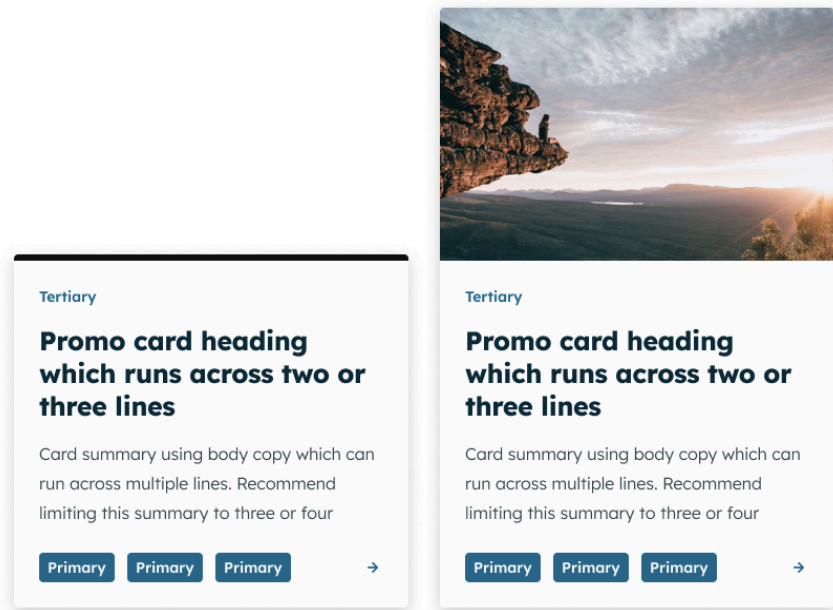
Tertiary

Promo card heading which runs across two or three lines

Card summary using body copy which can run across multiple lines. Recommend limiting this summary to three or four

Primary Primary Primary →

Tertiary

Promo card heading which runs across two or three lines

Card summary using body copy which can run across multiple lines. Recommend limiting this summary to three or four

Primary Primary Primary →